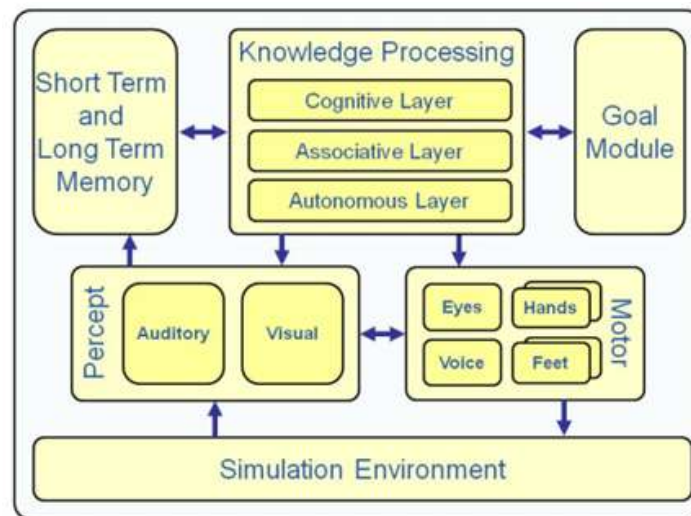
Short Term and Long Term Memory

Knowledge Processing

Cognitive Layer

Associative Layer

Autonomous Layer

Goal Module

Percept

Auditory

Visual

Eyes

Hands

Voice

Feet

Motor

Simulation Environment